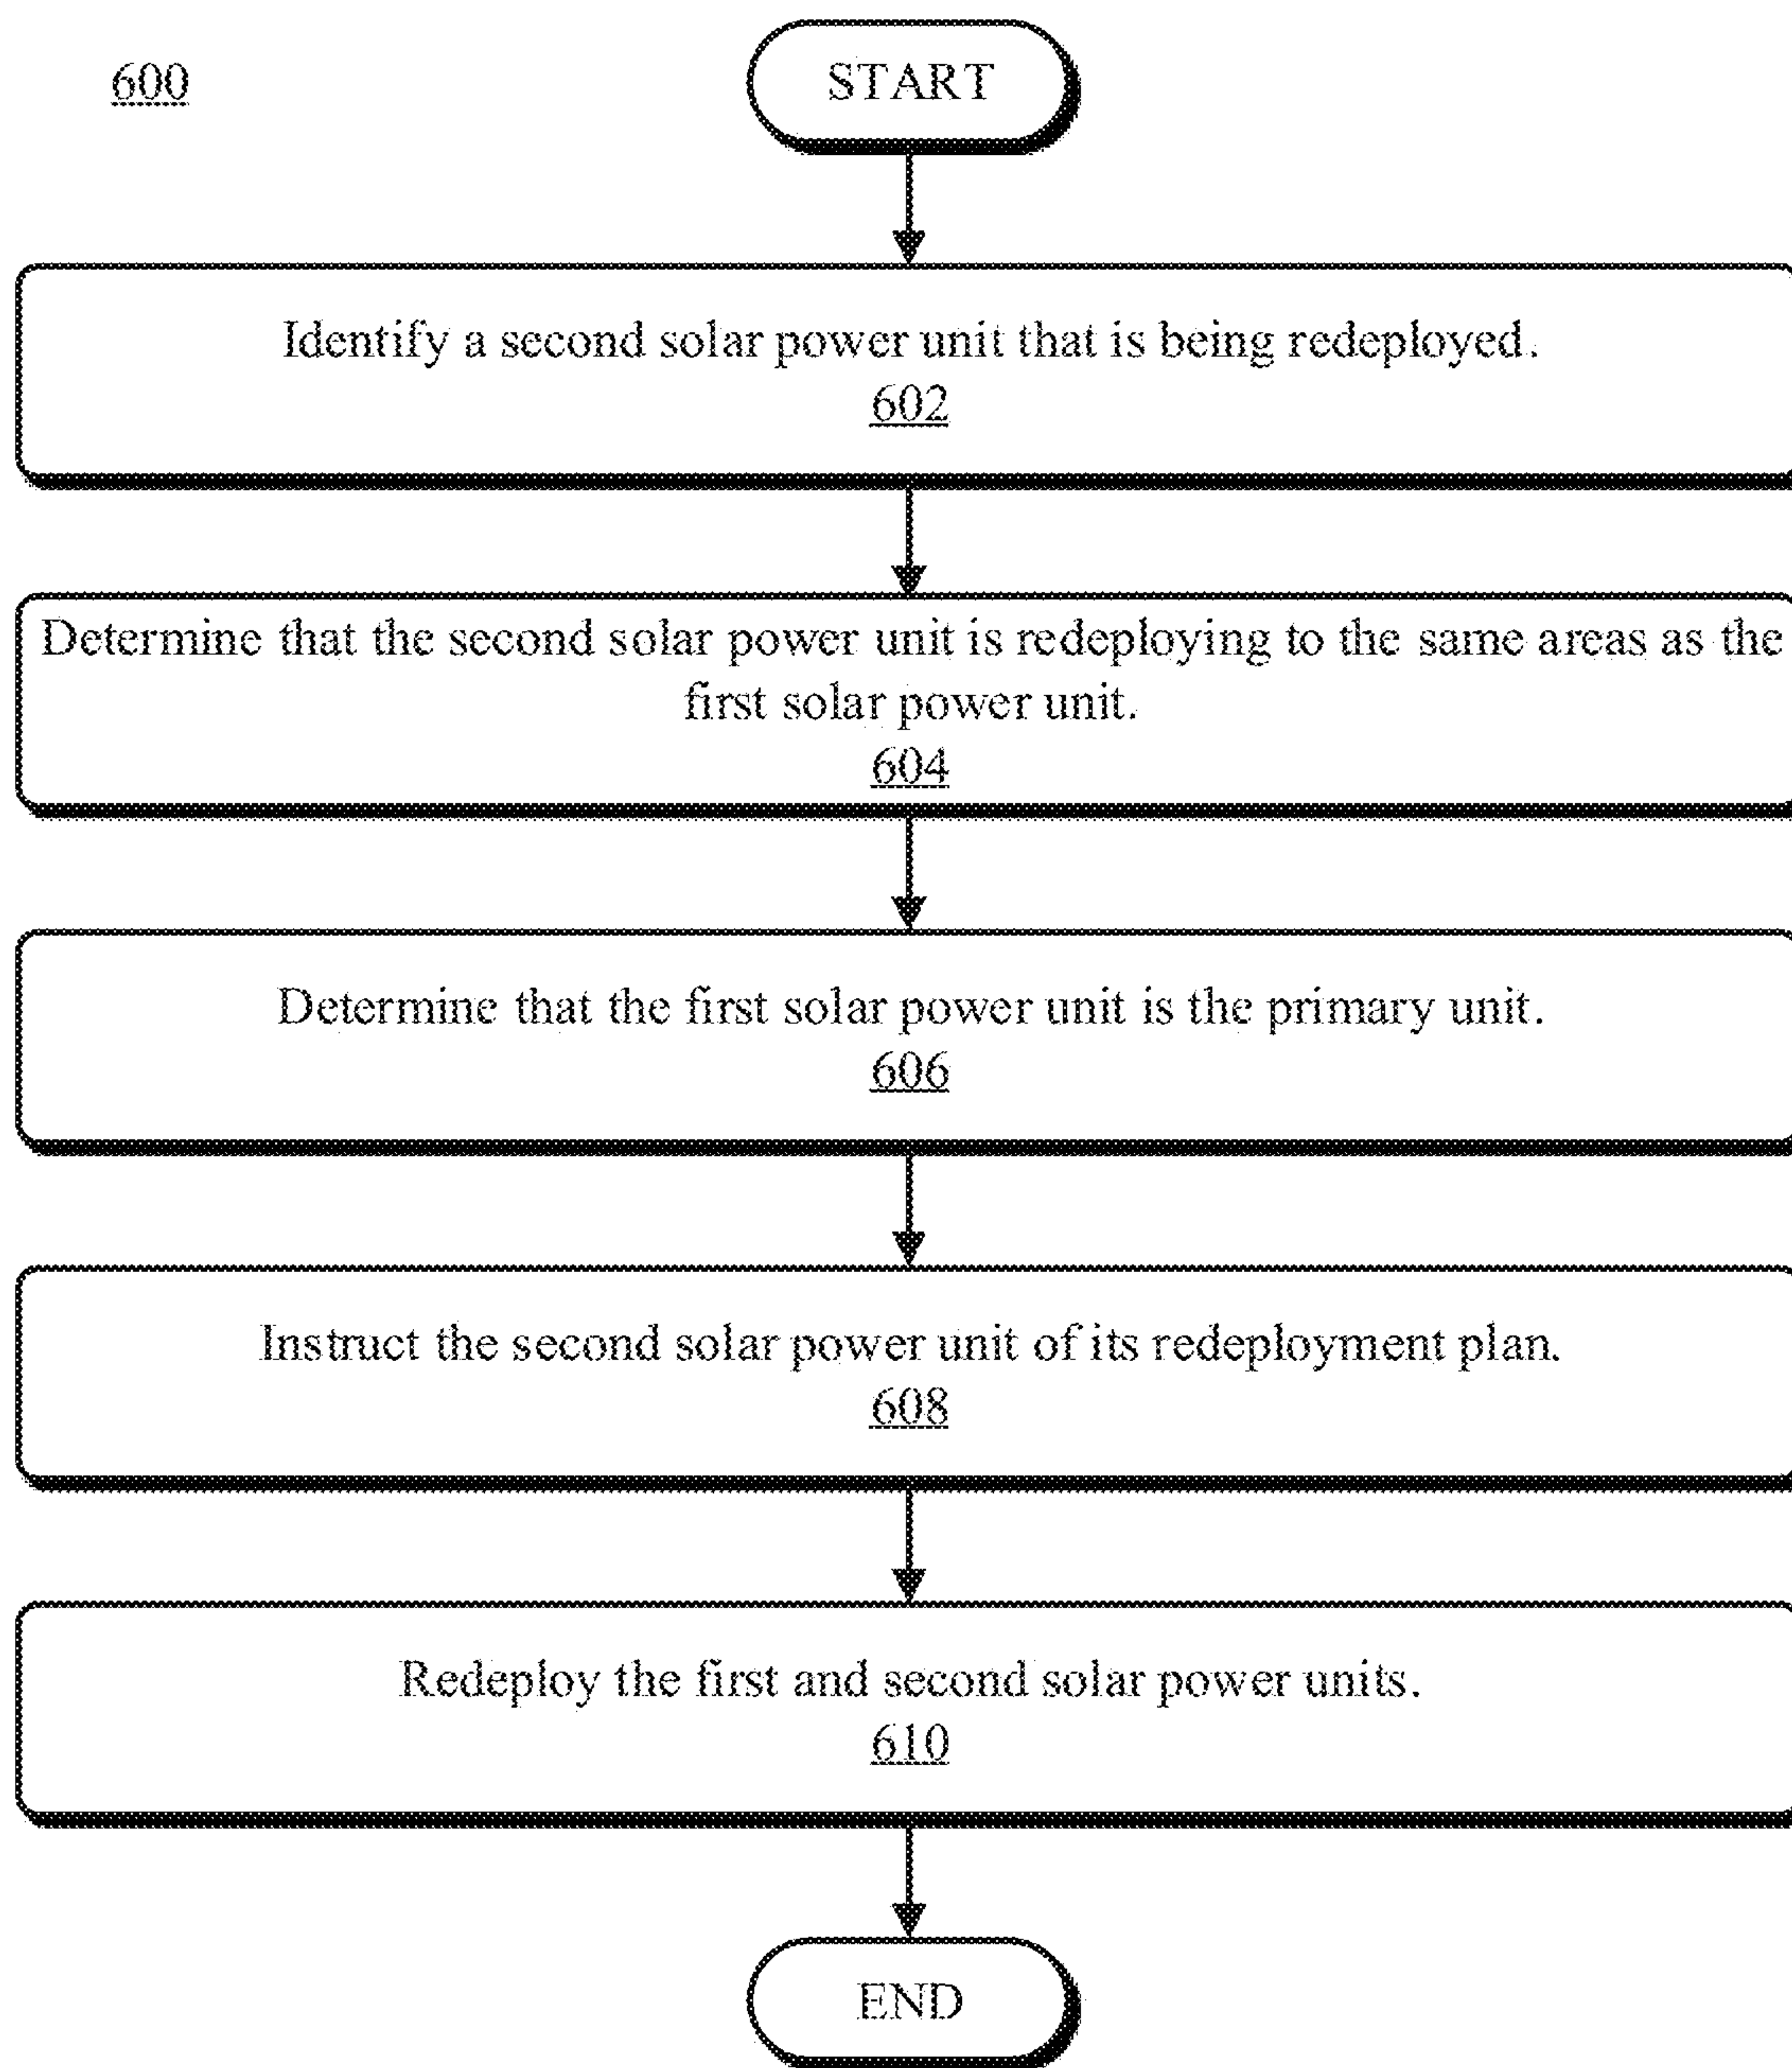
600

START

Identify a second solar power unit that is being redeployed.
602

Determine that the second solar power unit is redeploying to the same areas as the first solar power unit.
604

Determine that the first solar power unit is the primary unit.
606

Instruct the second solar power unit of its redeployment plan.
608

Redeploy the first and second solar power units.
610

END